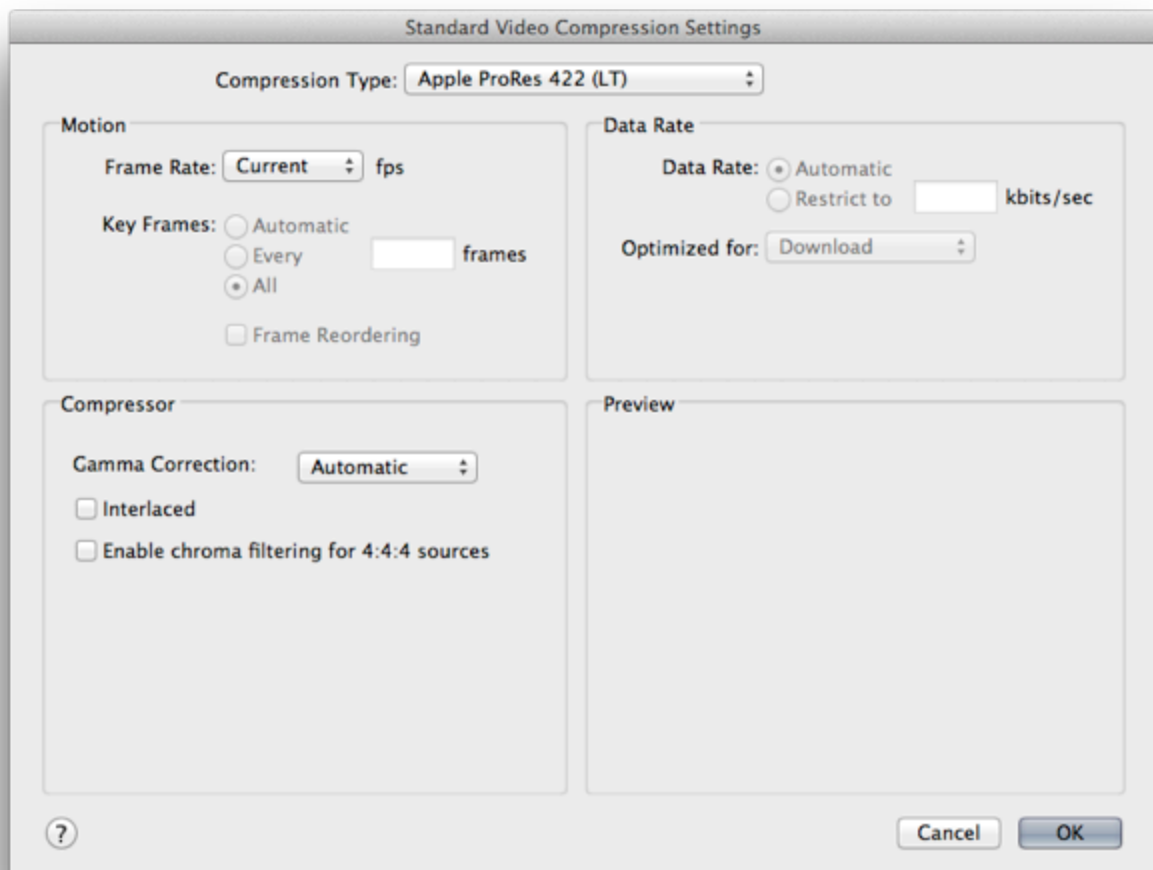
Standard Video Compression Settings

Compression Type: Apple ProRes 422 (LT)

Motion

Frame Rate: Current fps

Key Frames: Automatic
Every frames
All

Frame Reordering

Data Rate

Data Rate: Automatic
Restrict to kbits/sec

Optimized for: Download

Compressor

Gamma Correction: Automatic

Interlaced

Enable chroma filtering for 4:4:4 sources

Preview

?

Cancel OK